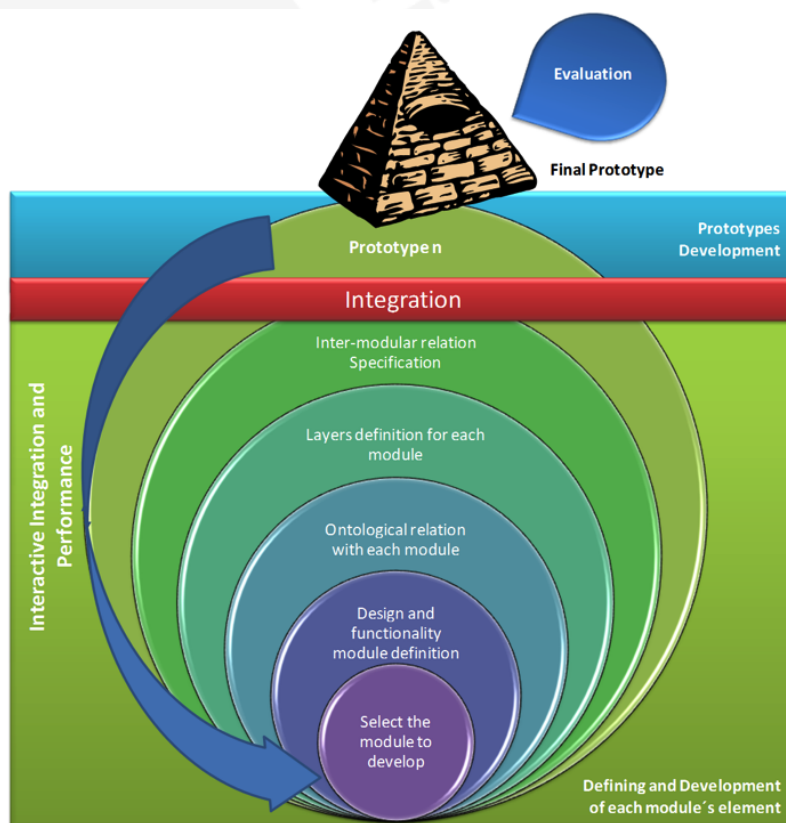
Evaluation

Final Prototype

Prototype n

Prototypes Development

Integration

Inter-modular relation Specification

Layers definition for each module

Ontological relation with each module

Design and functionality module definition

Select the module to develop

Interactive Integration and Performance

Defining and Development of each module´s element